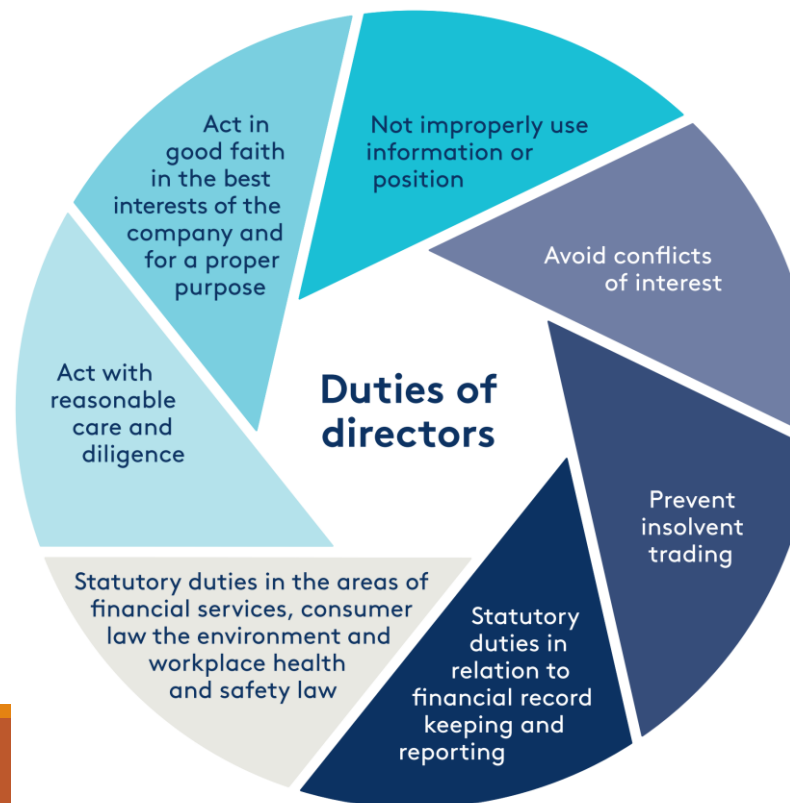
Duties of directors

Not improperly use information or position

Avoid conflicts of interest

Prevent insolvent trading

Statutory duties in relation to financial record keeping and reporting

Statutory duties in the areas of financial services, consumer law the environment and workplace health and safety law

Act with reasonable care and diligence

Act in good faith in the best interests of the company and for a proper purpose